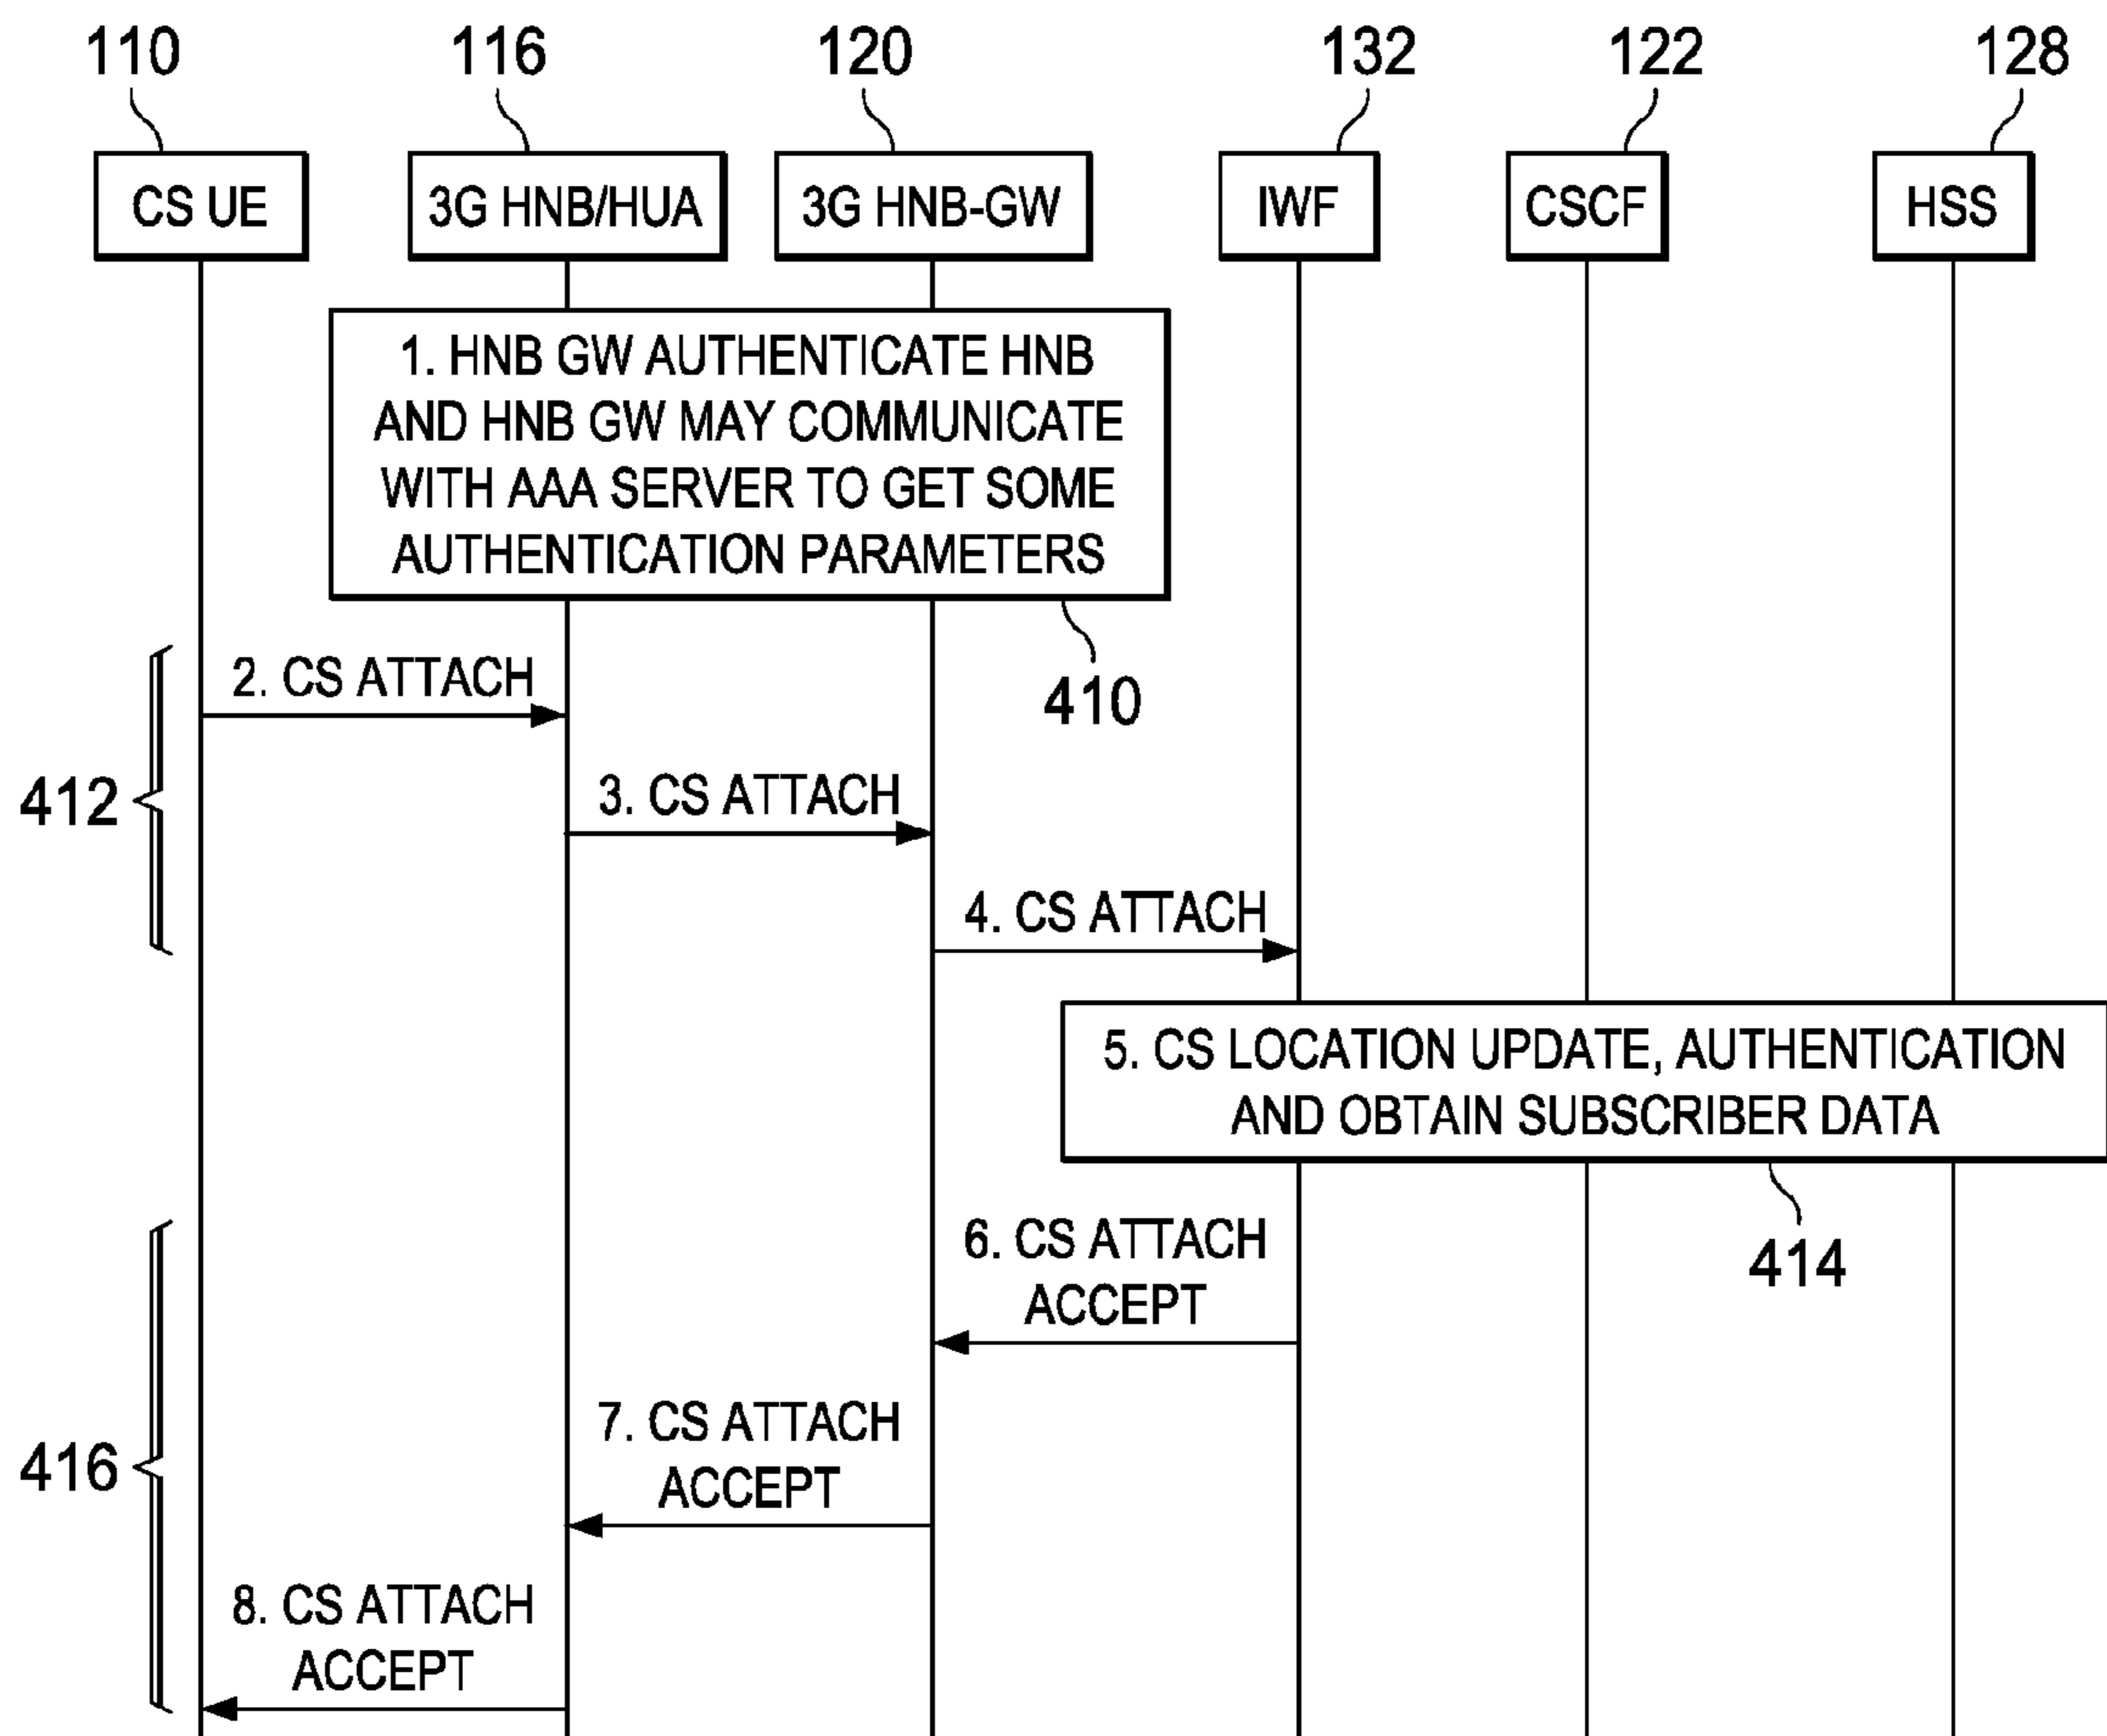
110
116
120
132
122
128

CS UE
3G HNB/HUA
3G HNB-GW
IWF
CSCF
HSS

1. HNB GW AUTHENTICATE HNB AND HNB GW MAY COMMUNICATE WITH AAA SERVER TO GET SOME AUTHENTICATION PARAMETERS

410

2. CS ATTACH

412

3. CS ATTACH

4. CS ATTACH

5. CS LOCATION UPDATE, AUTHENTICATION AND OBTAIN SUBSCRIBER DATA

414

6. CS ATTACH ACCEPT

416

7. CS ATTACH ACCEPT

8. CS ATTACH ACCEPT